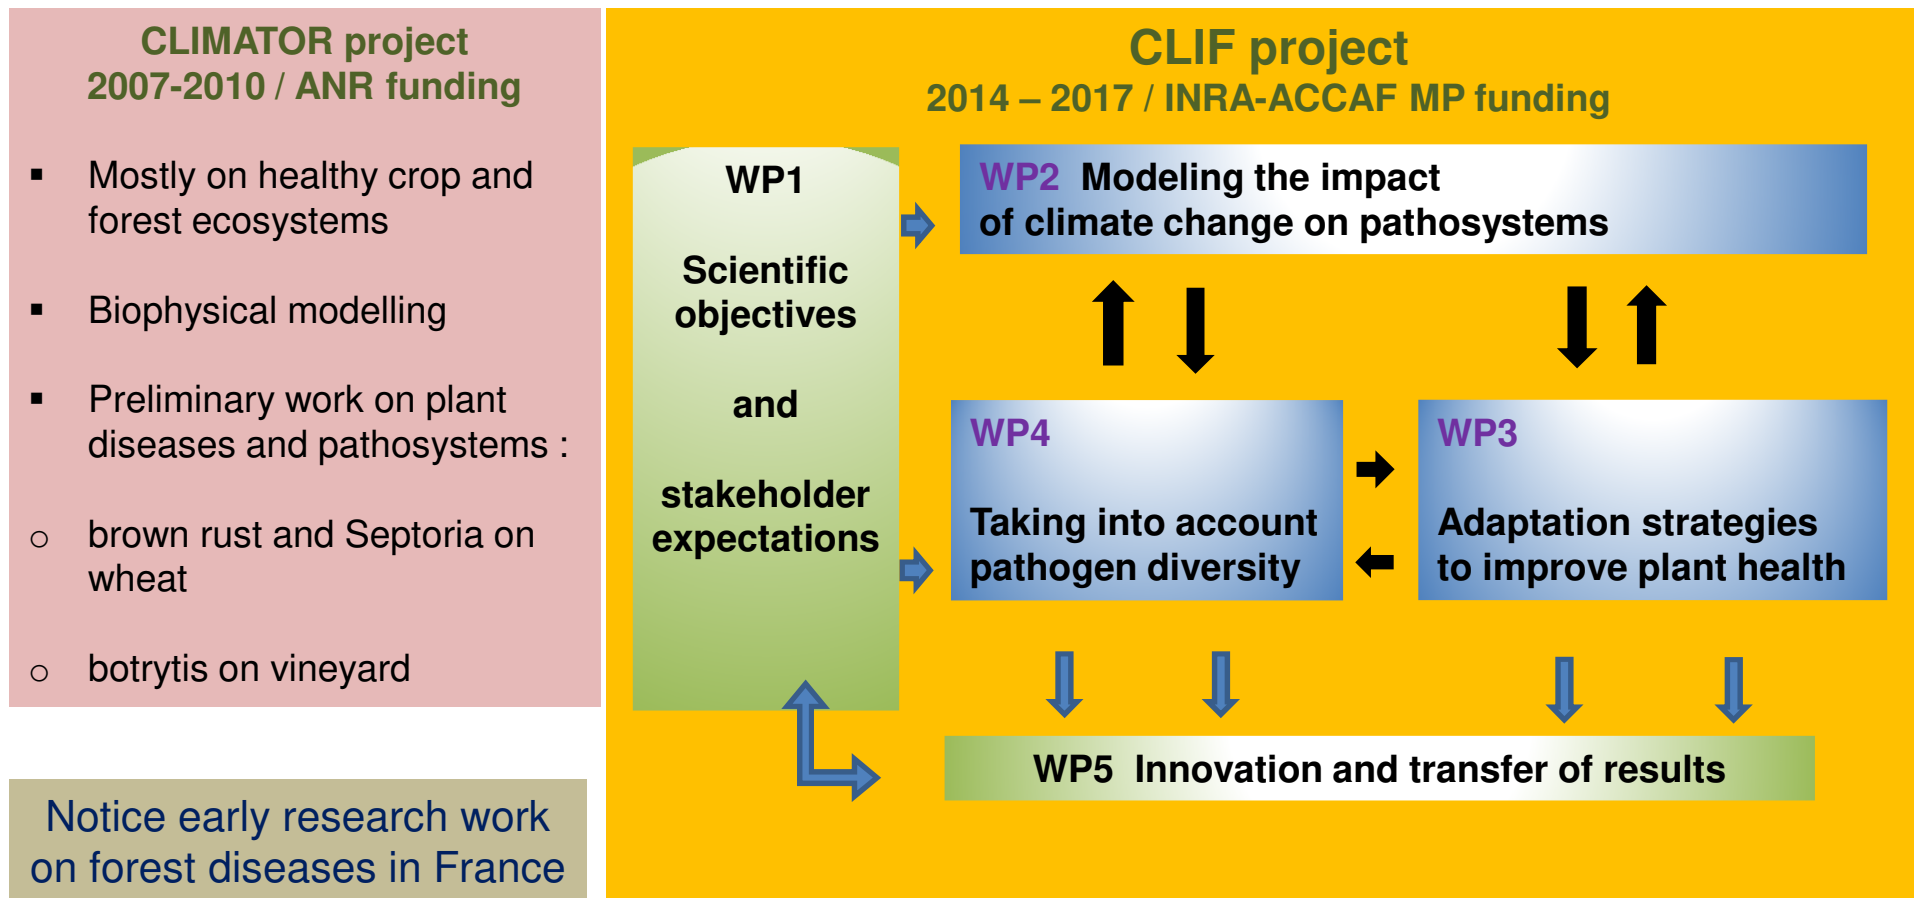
CLIMATOR project
2007-2010 / ANR funding

▪ Mostly on healthy crop and forest ecosystems

▪ Biophysical modelling

▪ Preliminary work on plant diseases and pathosystems :

○ brown rust and Septoria on wheat

○ botrytis on vineyard

Notice early research work on forest diseases in France

CLIF project
2014 – 2017 / INRA-ACCAF MP funding

WP1

Scientific objectives

and

stakeholder expectations

WP2 Modeling the impact of climate change on pathosystems

WP4

Taking into account pathogen diversity

WP3

Adaptation strategies to improve plant health

WP5 Innovation and transfer of results